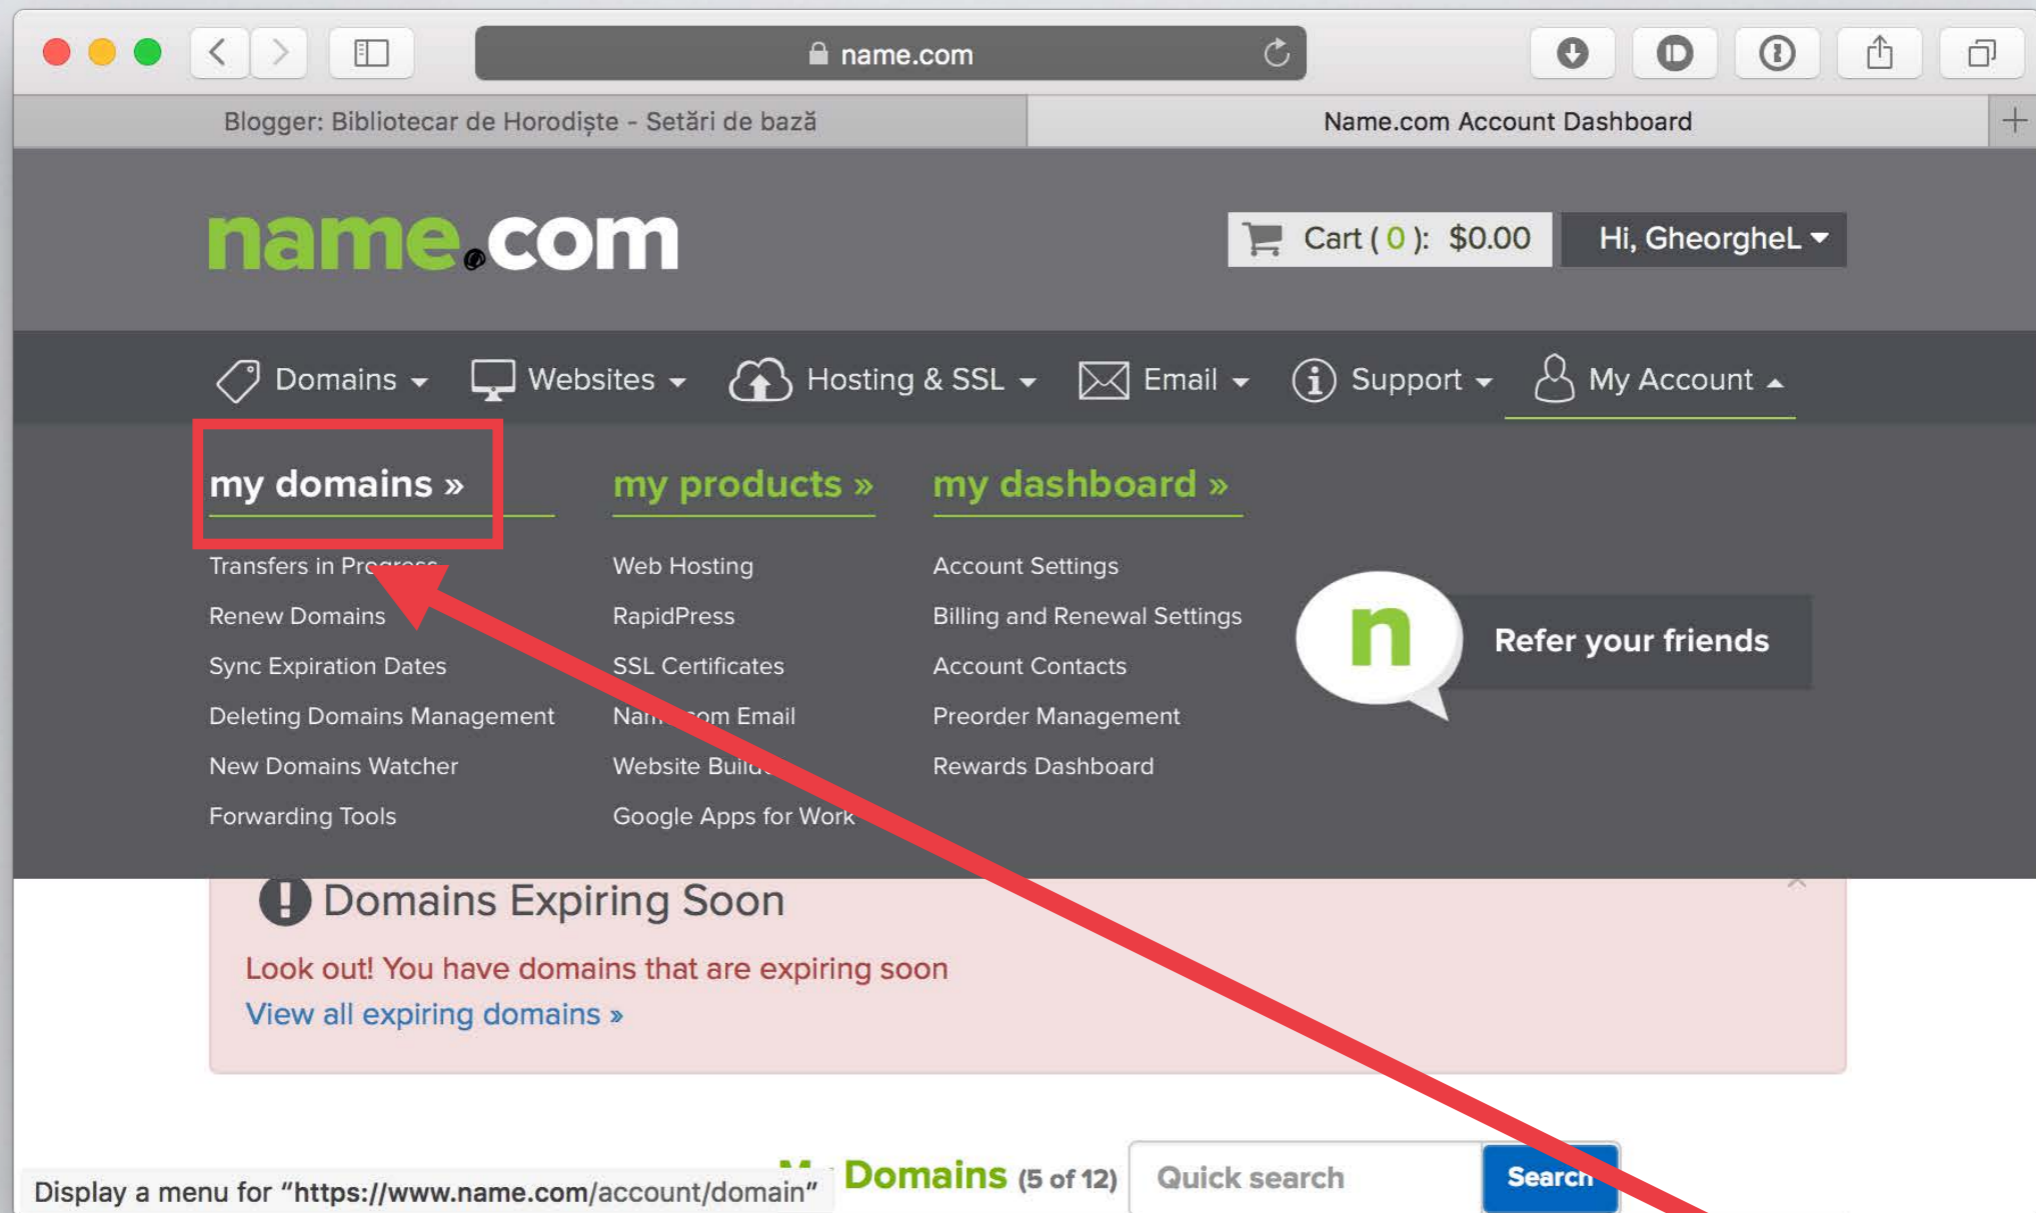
name.com

Blogger: Bibliotecar de Horodiște - Setări de bază

Name.com Account Dashboard

name.com

Cart ( 0 ): $0.00

Hi, GheorgheL

Domains Websites Hosting & SSL Email Support My Account

my domains »

Transfers in Pr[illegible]

Renew Domains

Sync Expiration Dates

Deleting Domains Management

New Domains Watcher

Forwarding Tools

my products »

Web Hosting

RapidPress

SSL Certificates

Na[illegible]om Email

Website Buil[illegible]

Google Apps for Work

my dashboard »

Account Settings

Billing and Renewal Settings

Account Contacts

Preorder Management

Rewards Dashboard

n

Refer your friends

Domains Expiring Soon

Look out! You have domains that are expiring soon

View all expiring domains »

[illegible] Domains (5 of 12)

Quick search

Search

Display a menu for "https://www.name.com/account/domain"